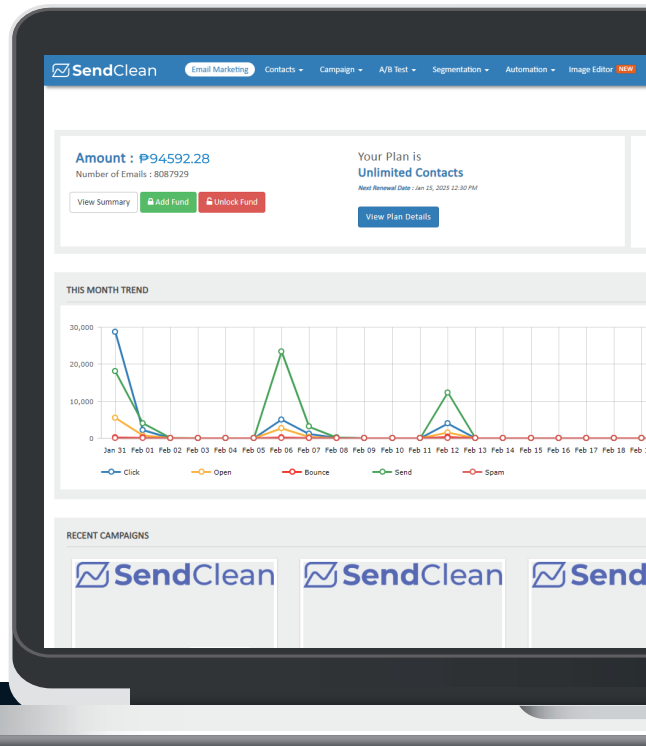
SendClean

Email Marketing Contacts ▾ Campaign ▾ A/B Test ▾ Segmentation ▾ Automation ▾ Image Editor NEW

Amount : ₱94592.28
Number of Emails : 8087929

View Summary | Add Fund | Unlock Fund

Your Plan is
Unlimited Contacts
Next Renewal Date : Jan 15, 2025 12:30 PM

View Plan Details

THIS MONTH TREND

30,000
20,000
10,000
0

Jan 31 Feb 01 Feb 02 Feb 03 Feb 04 Feb 05 Feb 06 Feb 07 Feb 08 Feb 09 Feb 10 Feb 11 Feb 12 Feb 13 Feb 14 Feb 15 Feb 16 Feb 17 Feb 18 Feb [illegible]

Click Open Bounce Send Spam

RECENT CAMPAIGNS

SendClean SendClean Send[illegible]